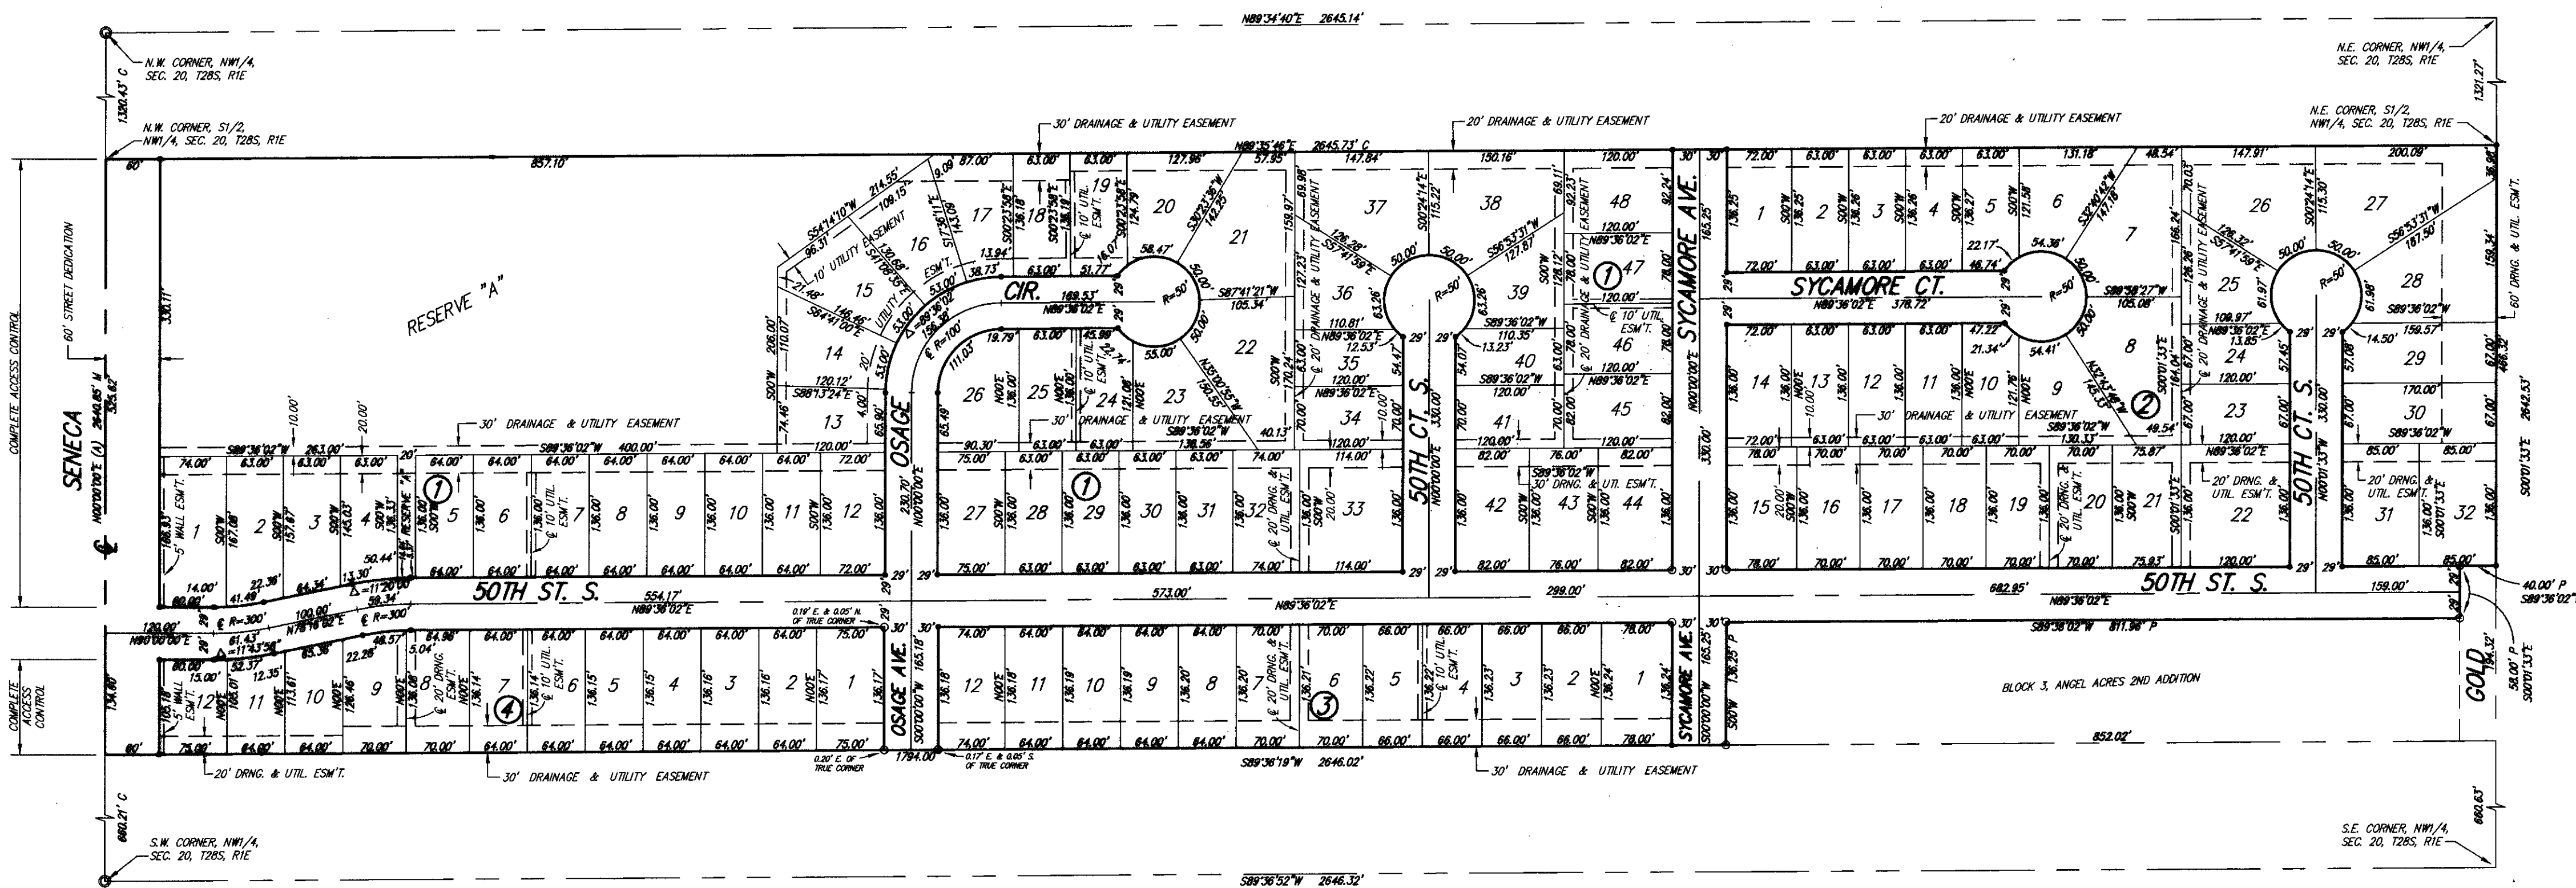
N89°34'40"E 2645.14'

N.W. CORNER, NW1/4, SEC. 20, T28S, R1E

N.E. CORNER, NW1/4, SEC. 20, T28S, R1E

1330.43' C

1321.27'

N.W. CORNER, S1/2, NW1/4, SEC. 20, T28S, R1E

N.E. CORNER, S1/2, NW1/4, SEC. 20, T28S, R1E

30' DRAINAGE & UTILITY EASEMENT

20' DRAINAGE & UTILITY EASEMENT

20' DRAINAGE & UTILITY EASEMENT

N89°35'46"E 2645.73' C

857.10'

COMPLETE ACCESS CONTROL

60' STREET DEDICATION

SENECA

N00°00'00"E (A) 2640.65' M

RESERVE "A"

SYCAMORE CT.

N89°36'02"E 378.72'

SYCAMORE AVE.

50TH CT. S.

OSAGE

CIR.

R=50'

R=100'

30' DRAINAGE & UTILITY EASEMENT

10' UTILITY EASEMENT

60' DRNG. & UTIL. ESM'T.

50TH ST. S.

N89°36'02"E

554.17'

573.00'

299.00'

682.95'

159.00'

R=300'

R=300'

N76°16'02"E

100.00'

OSAGE AVE.

SYCAMORE AVE.

0.19' E. & 0.05' N. OF TRUE CORNER

0.20' E. OF TRUE CORNER

0.17' E. & 0.05' S. OF TRUE CORNER

1794.00'

S89°36'02"W 811.98' P

BLOCK 3, ANGEL ACRES 2ND ADDITION

GOLD

40.00' P S89°36'02"

58.00' P S00°01'33"E

852.02'

S89°36'19"W 2646.02'

20' DRNG. & UTIL. ESM'T.

30' DRAINAGE & UTILITY EASEMENT

30' DRAINAGE & UTILITY EASEMENT

COMPLETE ACCESS CONTROL

660.21' C

660.63'

S.W. CORNER, NW1/4, SEC. 20, T28S, R1E

S.E. CORNER, NW1/4, SEC. 20, T28S, R1E

S89°36'52"W 2646.32'

5' WALL ESM'T.

S89°36'02"W 263.00'

S89°36'02"W 400.00'

1 2 3 4 5 6 7 8 9 10 11 12 13 14 15 16 17 18 19 20 21 22 23 24 25 26 27 28 29 30 31 32 33 34 35 36 37 38 39 40 41 42 43 44 45 46 47 48

(1) (2) (3) (4)